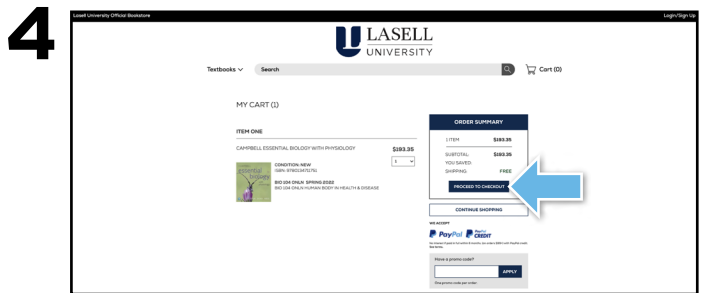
4

Lasell University Official Bookstore

Login/Sign Up

LASELL UNIVERSITY

Textbooks

Search

Cart (0)

MY CART (1)

ITEM ONE

CAMPBELL ESSENTIAL BIOLOGY WITH PHYSIOLOGY

$193.35

1

CONDITION: NEW
ISBN: 9780134711751

BIO 104 ONLN SPRING 2022
BIO 104 ONLN HUMAN BODY IN HEALTH & DISEASE

ORDER SUMMARY

1 ITEM $193.35

SUBTOTAL $193.35

YOU SAVED

SHIPPING FREE

PROCEED TO CHECKOUT

CONTINUE SHOPPING

WE ACCEPT

PayPal PayPal CREDIT

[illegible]

Have a promo code?

APPLY

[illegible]